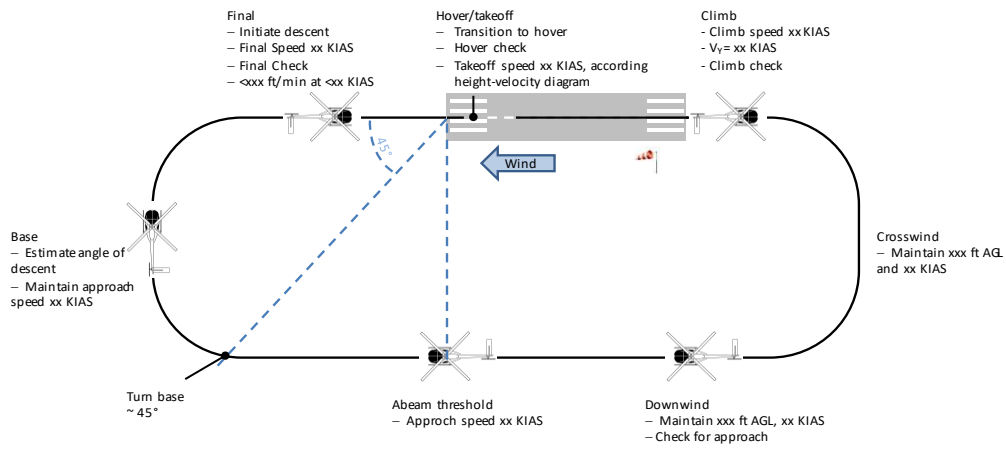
Final
– Initiate descent
– Final Speed xx KIAS
– Final Check
– <xxx ft/min at <xx KIAS

Hover/takeoff
– Transition to hover
– Hover check
– Takeoff speed xx KIAS, according height-velocity diagram

Climb
- Climb speed xx KIAS
- $V_Y$= xx KIAS
- Climb check

45°

Wind

Base
– Estimate angle of descent
– Maintain approach speed xx KIAS

Crosswind
– Maintain xxx ft AGL and xx KIAS

Turn base
~ 45°

Abeam threshold
– Approch speed xx KIAS

Downwind
– Maintain xxx ft AGL, xx KIAS
– Check for approach